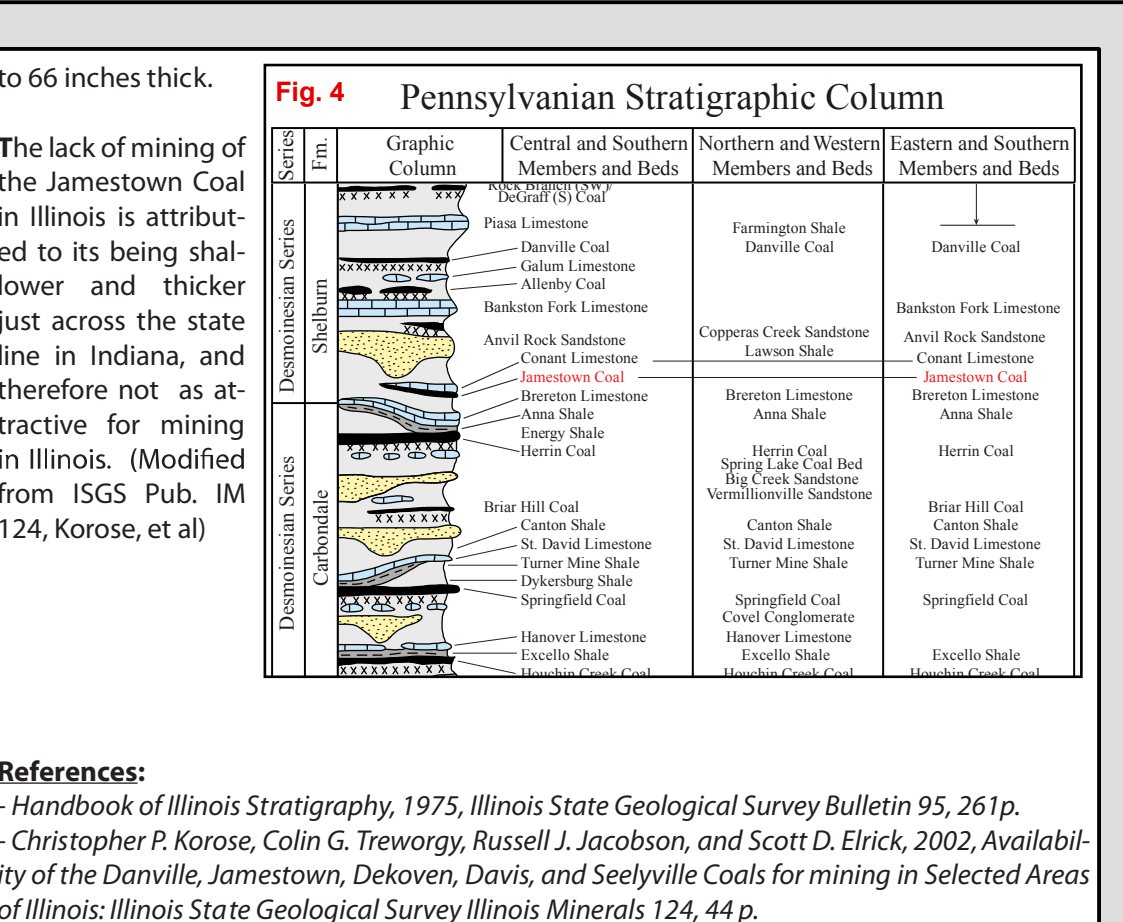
to 66 inches thick.

The lack of mining of the Jamestown Coal in Illinois is attributed to its being shallower and thicker just across the state line in Indiana, and therefore not as attractive for mining in Illinois. (Modified from ISGS Pub. IM 124, Korose, et al)

Fig. 4 Pennsylvanian Stratigraphic Column

| Series | Fm. | Graphic Column | Central and Southern Members and Beds | Northern and Western Members and Beds | Eastern and Southern Members and Beds |
|---|---|---|---|---|---|
| Desmoinesian Series | Shelburn | | Rock Branch (SW)/ DeGraff (S) Coal | | |
| | | | Piasa Limestone | Farmington Shale | |
| | | | Danville Coal | Danville Coal | Danville Coal |
| | | | Galum Limestone | | |
| | | | Allenby Coal | | |
| | | | Bankston Fork Limestone | | Bankston Fork Limestone |
| | | | Anvil Rock Sandstone | Copperas Creek Sandstone | Anvil Rock Sandstone |
| | | | Conant Limestone | Lawson Shale | Conant Limestone |
| | | | Jamestown Coal | | Jamestown Coal |
| | | | Brereton Limestone | Brereton Limestone | Brereton Limestone |
| Desmoinesian Series | Carbondale | | Anna Shale | Anna Shale | Anna Shale |
| | | | Energy Shale | | |
| | | | Herrin Coal | Herrin Coal Spring Lake Coal Bed Big Creek Sandstone Vermillionville Sandstone | Herrin Coal |
| | | | Briar Hill Coal | | Briar Hill Coal |
| | | | Canton Shale | Canton Shale | Canton Shale |
| | | | St. David Limestone | St. David Limestone | St. David Limestone |
| | | | Turner Mine Shale | Turner Mine Shale | Turner Mine Shale |
| | | | Dykersburg Shale | | |
| | | | Springfield Coal | Springfield Coal Covel Conglomerate | Springfield Coal |
| | | | Hanover Limestone | Hanover Limestone | |
| | | | Excello Shale | Excello Shale | Excello Shale |
| | | | Houchin Creek Coal | Houchin Creek Coal | Houchin Creek Coal |

References:
- Handbook of Illinois Stratigraphy, 1975, Illinois State Geological Survey Bulletin 95, 261p.
- Christopher P. Korose, Colin G. Treworgy, Russell J. Jacobson, and Scott D. Elrick, 2002, Availability of the Danville, Jamestown, Dekoven, Davis, and Seelyville Coals for mining in Selected Areas of Illinois: Illinois State Geological Survey Illinois Minerals 124, 44 p.